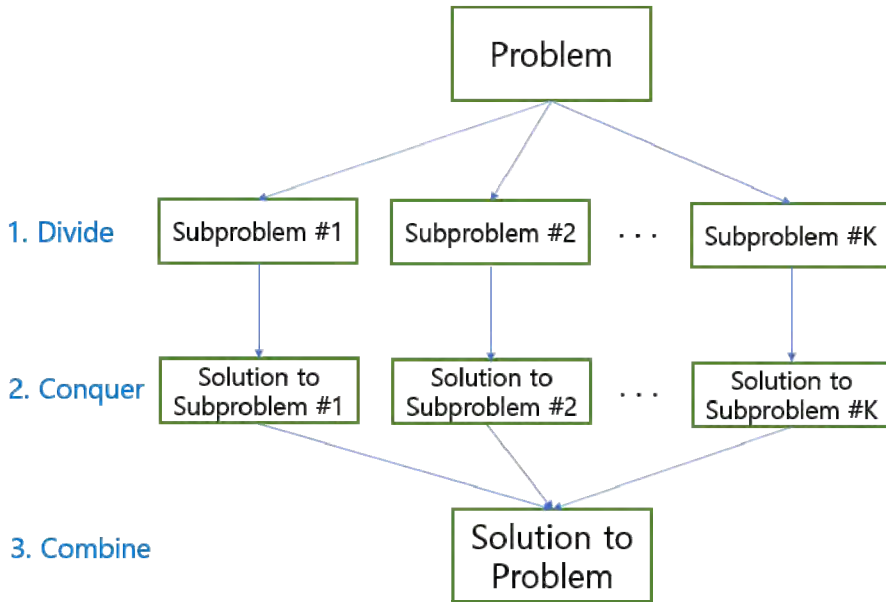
Problem

1. Divide

Subproblem #1

Subproblem #2

. . .

Subproblem #K

2. Conquer

Solution to Subproblem #1

Solution to Subproblem #2

. . .

Solution to Subproblem #K

3. Combine

Solution to Problem